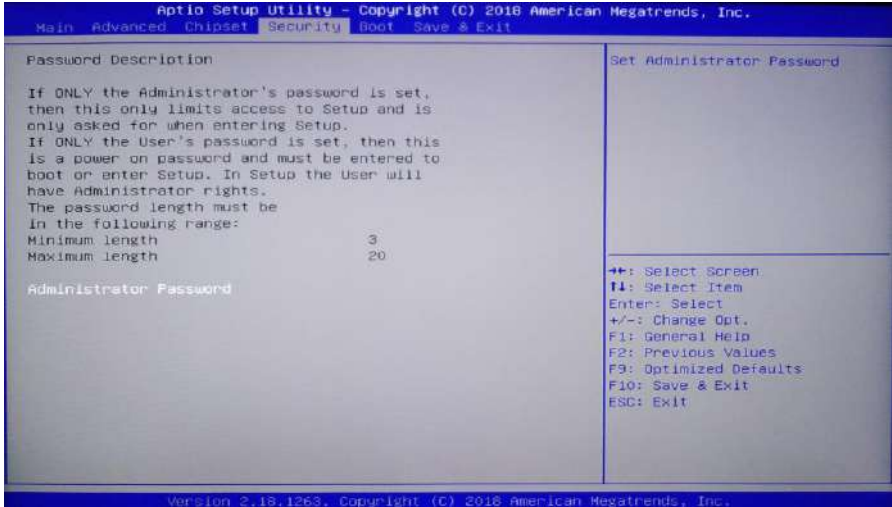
Aptio Setup Utility – Copyright (C) 2018 American Megatrends, Inc.
Main Advanced Chipset Security Boot Save & Exit

Password Description

If ONLY the Administrator's password is set, then this only limits access to Setup and is only asked for when entering Setup.
If ONLY the User's password is set, then this is a power on password and must be entered to boot or enter Setup. In Setup the User will have Administrator rights.
The password length must be in the following range:

| | |
|---|---|
| Minimum length | 3 |
| Maximum length | 20 |

Administrator Password

Set Administrator Password

→←: Select Screen
↑↓: Select Item
Enter: Select
+/–: Change Opt.
F1: General Help
F2: Previous Values
F9: Optimized Defaults
F10: Save & Exit
ESC: Exit

Version 2.18.1263. Copyright (C) 2018 American Megatrends, Inc.